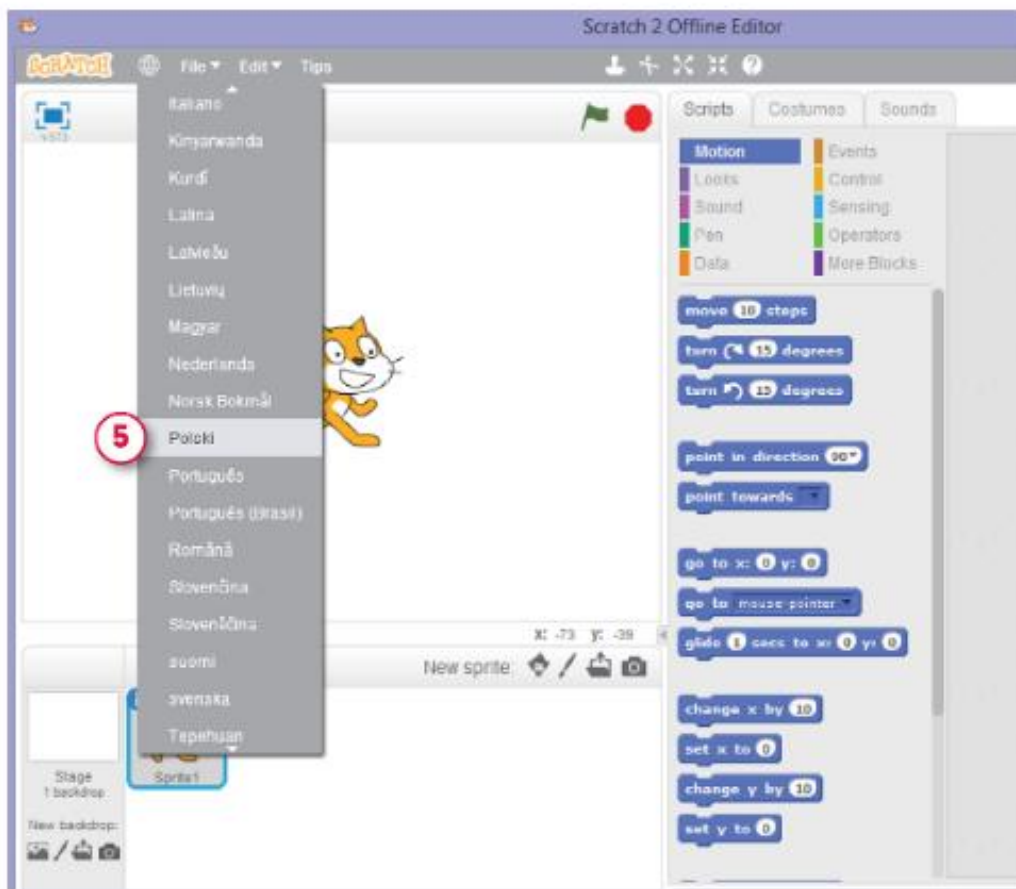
Scratch 2 Offline Editor

SCRATCH File ▾ Edit ▾ Tips

v453

Italiano
Kinyarwanda
Kurdî
Latina
Latviešu
Lietuvių
Magyar
Nederlands
Norsk Bokmål
5
Polski
Português
Português (Brasil)
Română
Slovenčina
Slovenščina
suomi
svenska
Tepehuan

x: -73 y: -39

New sprite:

Stage
1 backdrop

New backdrop:

Sprite1

Scripts Costumes Sounds

Motion
Looks
Sound
Pen
Data
Events
Control
Sensing
Operators
More Blocks

move 10 steps
turn ↻ 15 degrees
turn ↺ 15 degrees
point in direction 90▾
point towards ▾
go to x: 0 y: 0
go to mouse pointer ▾
glide 1 secs to x: 0 y: 0
change x by 10
set x to 0
change y by 10
set y to 0